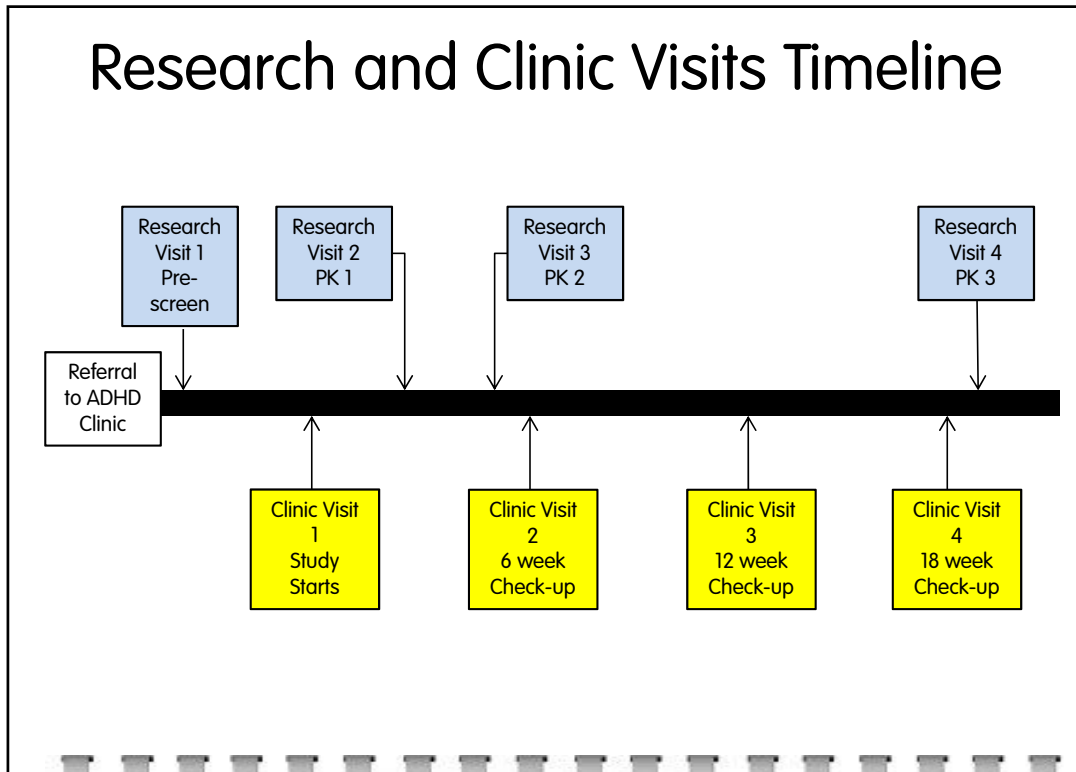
Research and Clinic Visits Timeline

Research Visit 1 Pre-screen

Research Visit 2 PK 1

Research Visit 3 PK 2

Research Visit 4 PK 3

Referral to ADHD Clinic

Clinic Visit 1 Study Starts

Clinic Visit 2 6 week Check-up

Clinic Visit 3 12 week Check-up

Clinic Visit 4 18 week Check-up